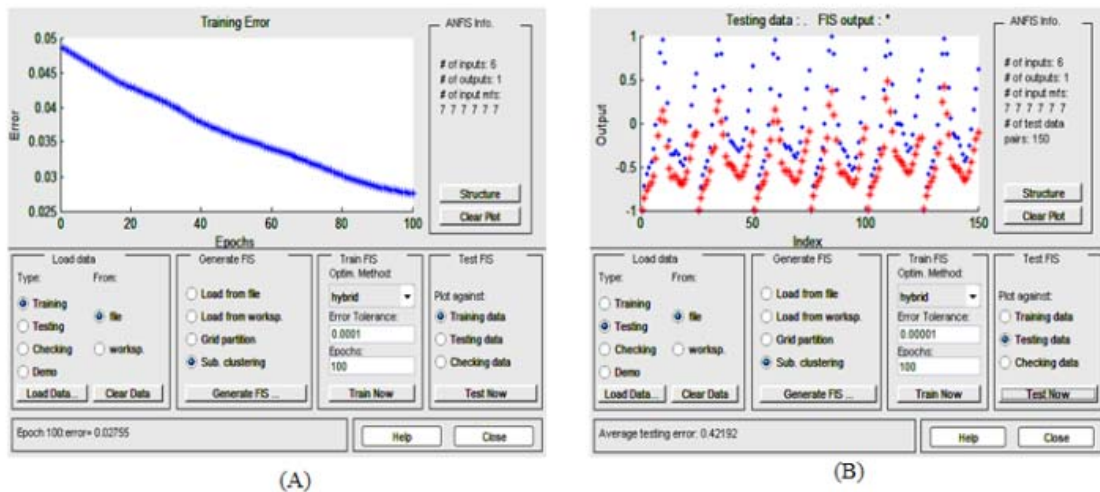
Training Error

Error

0.05
0.045
0.04
0.035
0.03
0.025

0 20 40 60 80 100

Epochs

ANFIS Info.

# of inputs: 6
# of outputs: 1
# of input mfs:
7 7 7 7 7 7

Structure

Clear Plot

Load data

Type:

From:

Training

Testing

Checking

Demo

file

worksp.

Load Data...

Clear Data

Generate FIS

Load from file

Load from worksp.

Grid partition

Sub. clustering

Generate FIS ...

Train FIS

Optim. Method:

hybrid

Error Tolerance:

0.0001

Epochs:

100

Train Now

Test FIS

Plot against:

Training data

Testing data

Checking data

Test Now

Epoch 100:error= 0.02755

Help

Close

(A)

Testing data : . FIS output : *

Output

1
0.5
0
-0.5
-1

0 50 100 150

Index

ANFIS Info.

# of inputs: 6
# of outputs: 1
# of input mfs:
7 7 7 7 7 7
# of test data pairs: 150

Structure

Clear Plot

Load data

Type:

From:

Training

Testing

Checking

Demo

file

worksp.

Load Data...

Clear Data

Generate FIS

Load from file

Load from worksp.

Grid partition

Sub. clustering

Generate FIS ...

Train FIS

Optim. Method:

hybrid

Error Tolerance:

0.00001

Epochs:

100

Train Now

Test FIS

Plot against:

Training data

Testing data

Checking data

Test Now

Average testing error: 0.42192

Help

Close

(B)